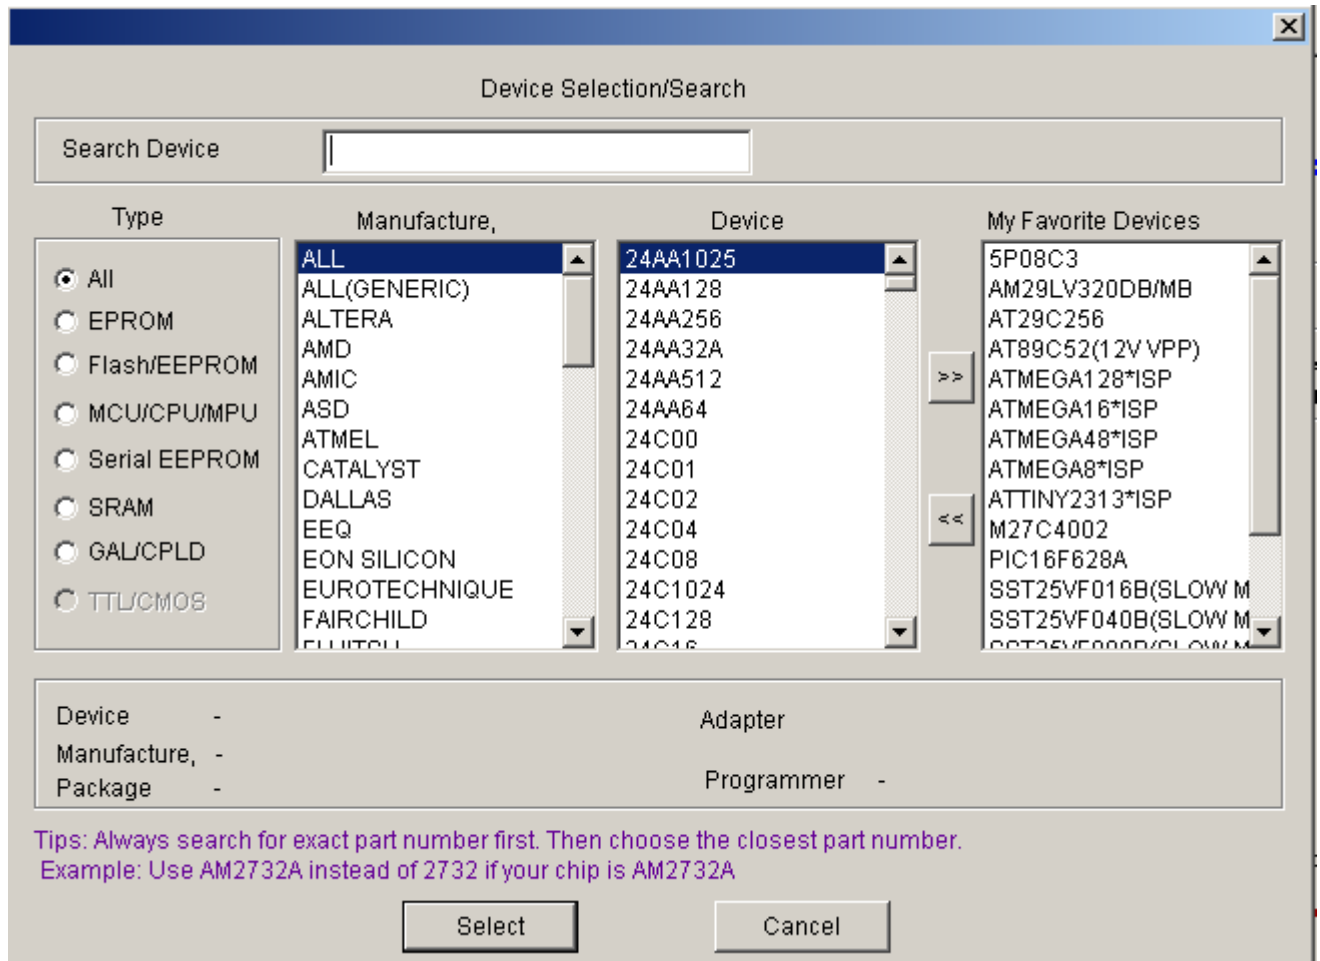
Device Selection/Search

Search Device

Type
All
EPROM
Flash/EEPROM
MCU/CPU/MPU
Serial EEPROM
SRAM
GAL/CPLD
TTL/CMOS

Manufacture,
ALL
ALL(GENERIC)
ALTERA
AMD
AMIC
ASD
ATMEL
CATALYST
DALLAS
EEQ
EON SILICON
EUROTECHNIQUE
FAIRCHILD
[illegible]

Device
24AA1025
24AA128
24AA256
24AA32A
24AA512
24AA64
24C00
24C01
24C02
24C04
24C08
24C1024
24C128
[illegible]

>>
<<

My Favorite Devices
5P08C3
AM29LV320DB/MB
AT29C256
AT89C52(12V VPP)
ATMEGA128*ISP
ATMEGA16*ISP
ATMEGA48*ISP
ATMEGA8*ISP
ATTINY2313*ISP
M27C4002
PIC16F628A
SST25VF016B(SLOW M
SST25VF040B(SLOW M
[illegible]

Device -
Manufacture, -
Package -
Adapter
Programmer -

Tips: Always search for exact part number first. Then choose the closest part number.
Example: Use AM2732A instead of 2732 if your chip is AM2732A

Select
Cancel